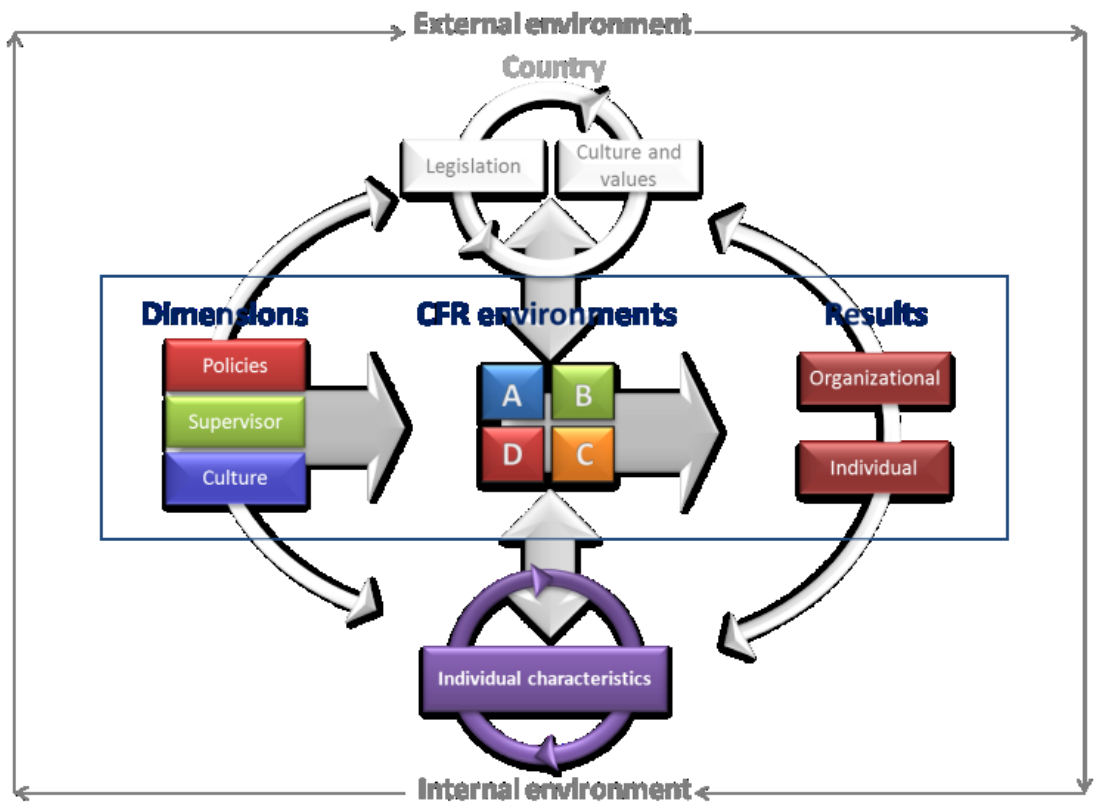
External environment

Country

Legislation

Culture and values

Dimensions

CFR environments

Results

Policies

Supervisor

Culture

A

B

D

C

Organizational

Individual

Individual characteristics

Internal environment